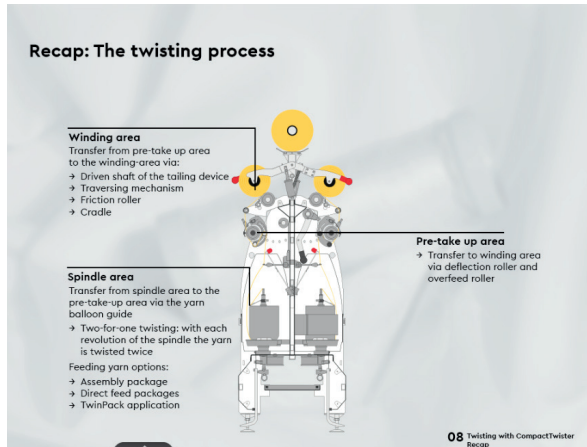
Recap: The twisting process

Winding area
Transfer from pre-take up area to the winding-area via:
→ Driven shaft of the tailing device
→ Traversing mechanism
→ Friction roller
→ Cradle

Pre-take up area
→ Transfer to winding area via deflection roller and overfeed roller

Spindle area
Transfer from spindle area to the pre-take-up area via the yarn balloon guide
→ Two-for-one twisting: with each revolution of the spindle the yarn is twisted twice

Feeding yarn options:
→ Assembly package
→ Direct feed packages
→ TwinPack application

08 Twisting with CompactTwister Recap